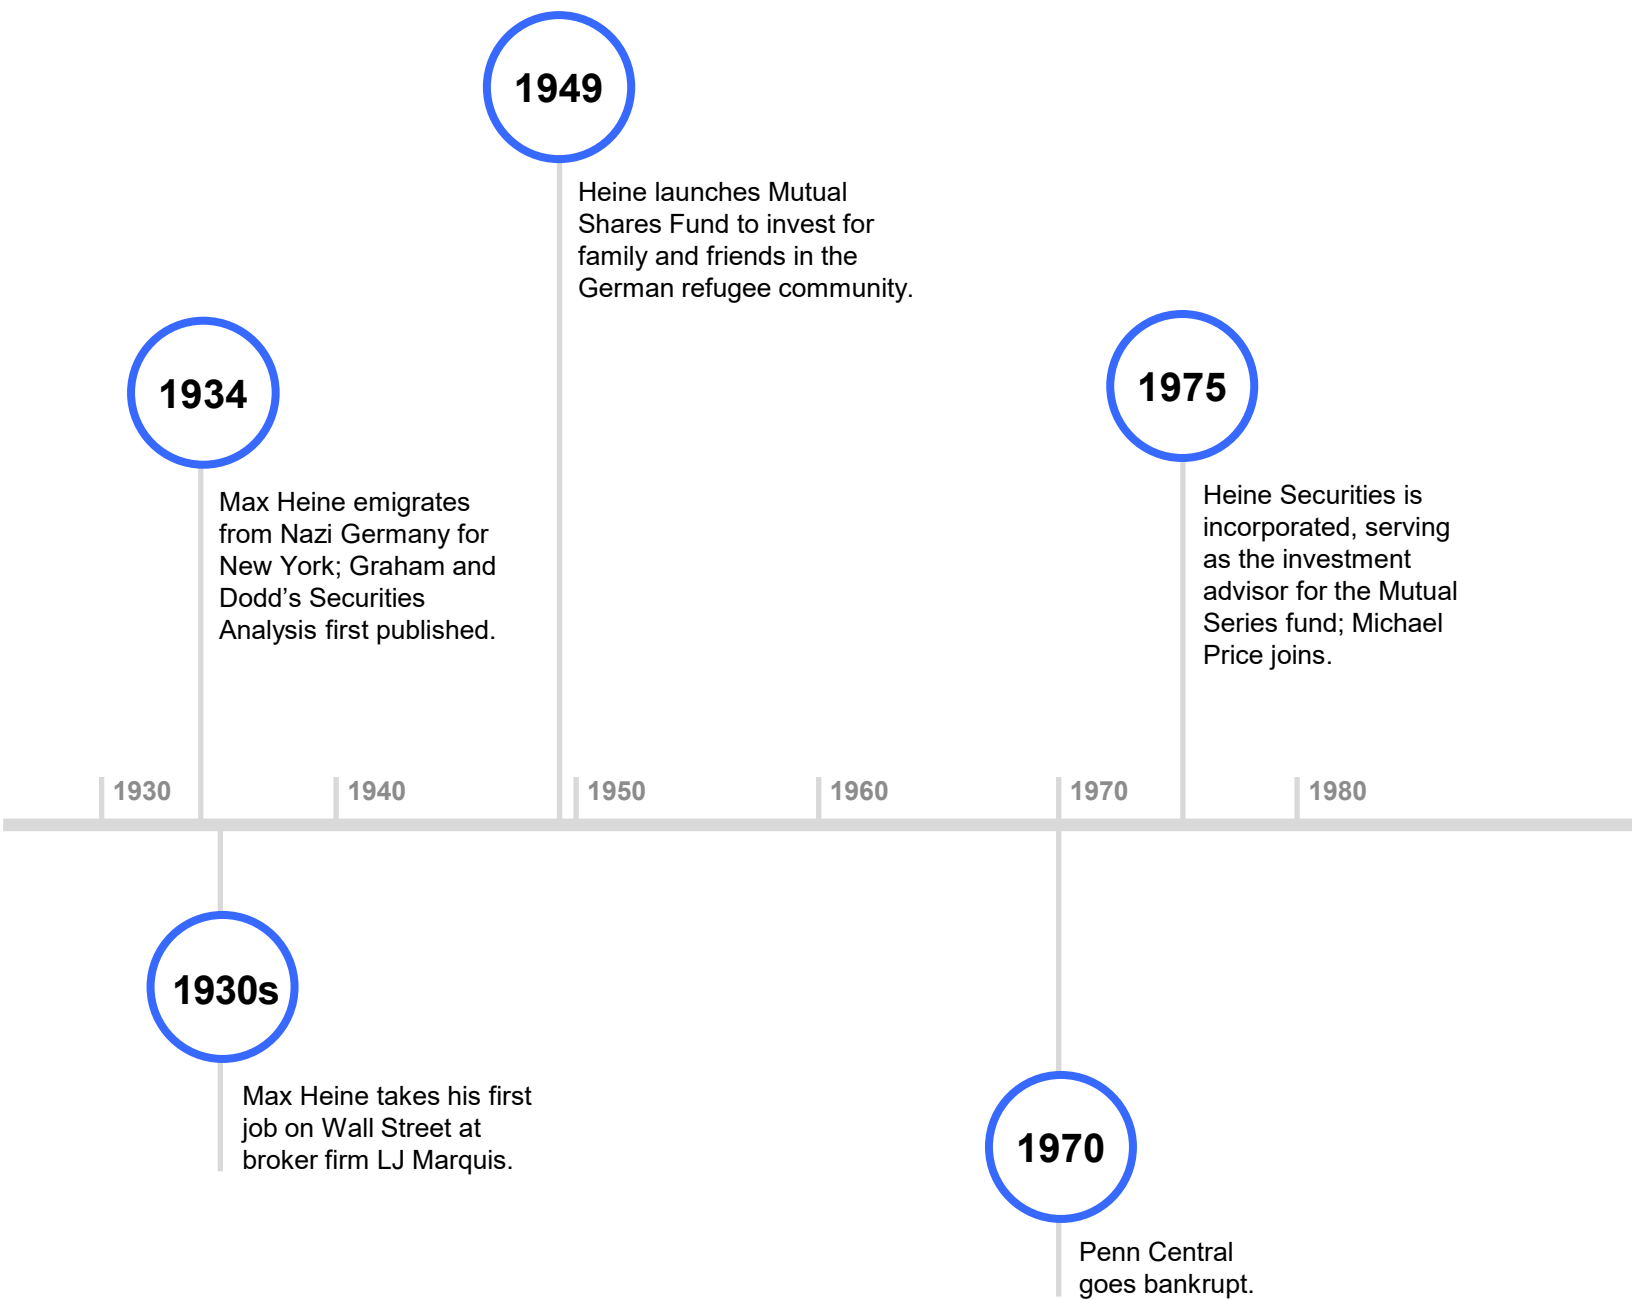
1949

Heine launches Mutual Shares Fund to invest for family and friends in the German refugee community.

1934

Max Heine emigrates from Nazi Germany for New York; Graham and Dodd's Securities Analysis first published.

1975

Heine Securities is incorporated, serving as the investment advisor for the Mutual Series fund; Michael Price joins.

1930 1940 1950 1960 1970 1980

1930s

Max Heine takes his first job on Wall Street at broker firm LJ Marquis.

1970

Penn Central goes bankrupt.